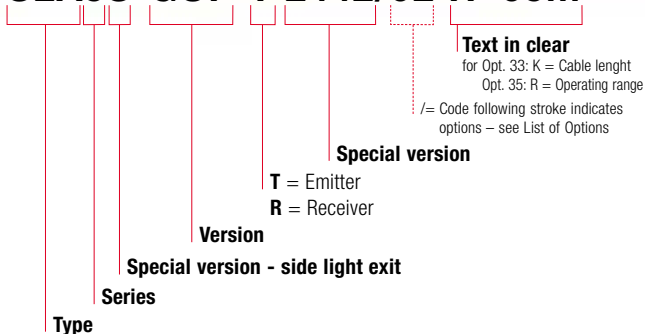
Text in clear
for Opt. 33: K = Cable lenght
Opt. 35: R = Operating range

/= Code following stroke indicates options – see List of Options

Special version

T = Emitter
R = Receiver

Version

Special version - side light exit

Series

Type